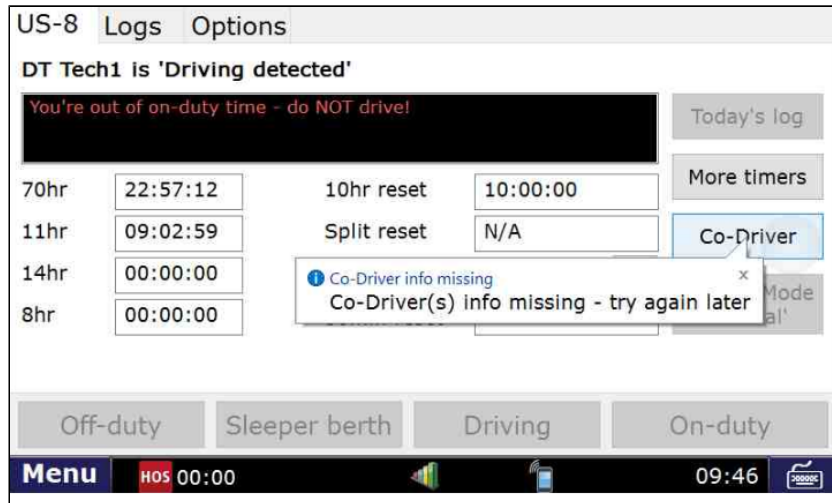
US-8 Logs Options

DT Tech1 is 'Driving detected'

You're out of on-duty time - do NOT drive!

Today's log

More timers

| 70hr | 22:57:12 | 10hr reset | 10:00:00 |
|---|---|---|---|
| 11hr | 09:02:59 | Split reset | N/A |
| 14hr | 00:00:00 | | |
| 8hr | 00:00:00 | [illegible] | |

Co-Driver

Co-Driver info missing
Co-Driver(s) info missing - try again later
×

Mode
al'

Off-duty Sleeper berth Driving On-duty

Menu HOS 00:00 09:46